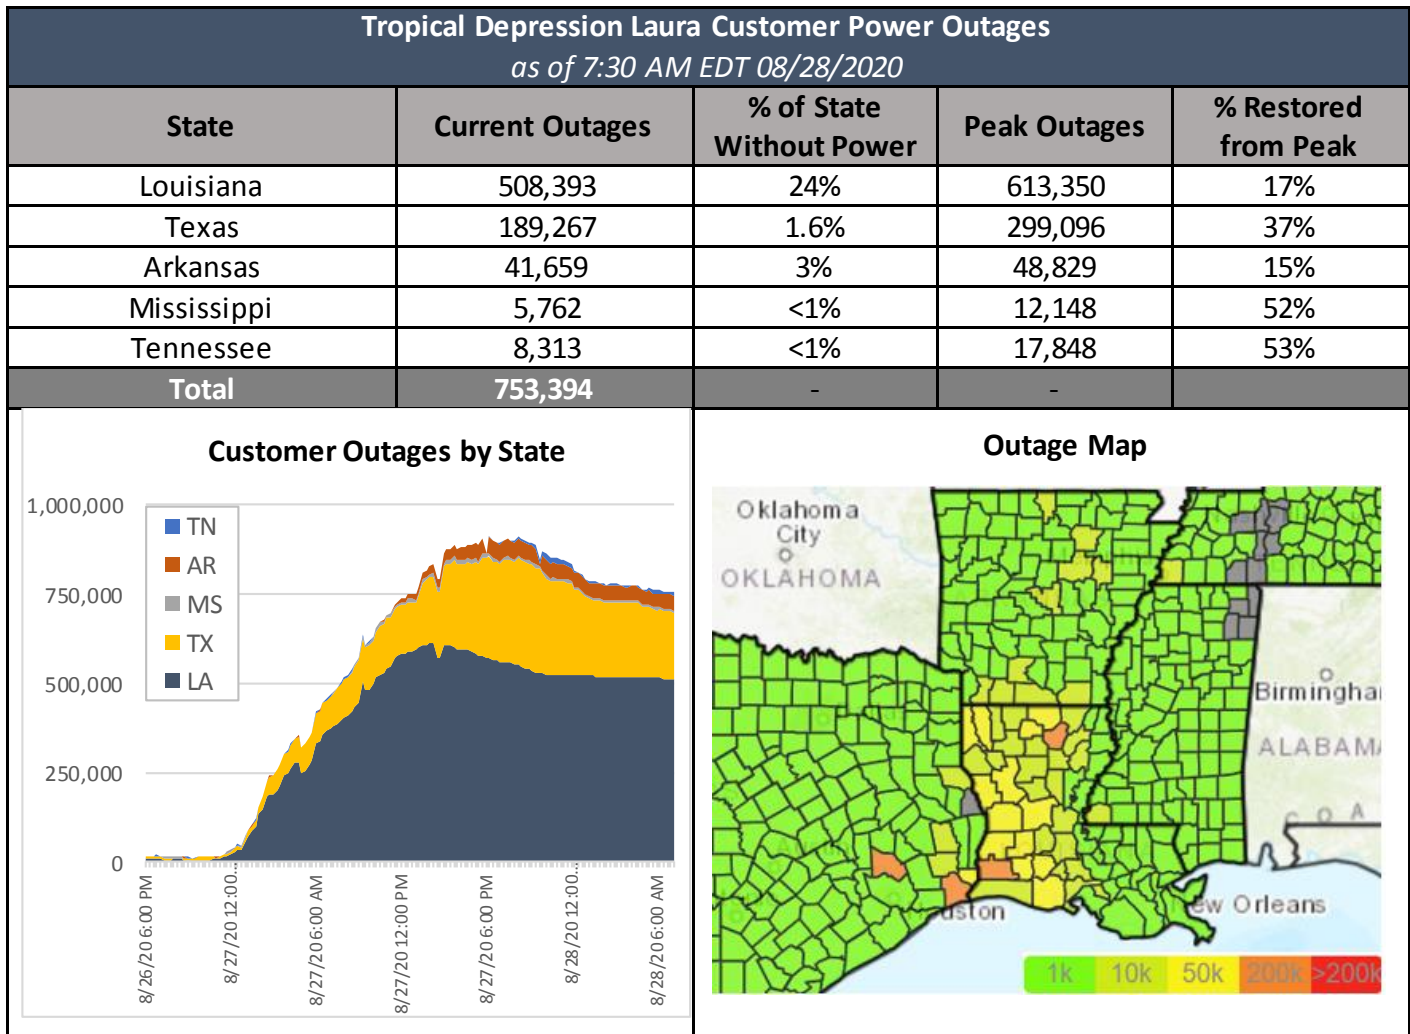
Tropical Depression Laura Customer Power Outages
as of 7:30 AM EDT 08/28/2020

| State | Current Outages | % of State Without Power | Peak Outages | % Restored from Peak |
|---|---|---|---|---|
| Louisiana | 508,393 | 24% | 613,350 | 17% |
| Texas | 189,267 | 1.6% | 299,096 | 37% |
| Arkansas | 41,659 | 3% | 48,829 | 15% |
| Mississippi | 5,762 | <1% | 12,148 | 52% |
| Tennessee | 8,313 | <1% | 17,848 | 53% |
| Total | 753,394 | - | - | |

Customer Outages by State

1,000,000
750,000
500,000
250,000
0

TN
AR
MS
TX
LA

8/26/20 6:00 PM
8/27/20 12:00...
8/27/20 6:00 AM
8/27/20 12:00 PM
8/27/20 6:00 PM
8/28/20 12:00...
8/28/20 6:00 AM

Outage Map

Oklahoma City
OKLAHOMA
Birmingha
ALABAM
ew Orleans
uston

1k 10k 50k 200k >200k